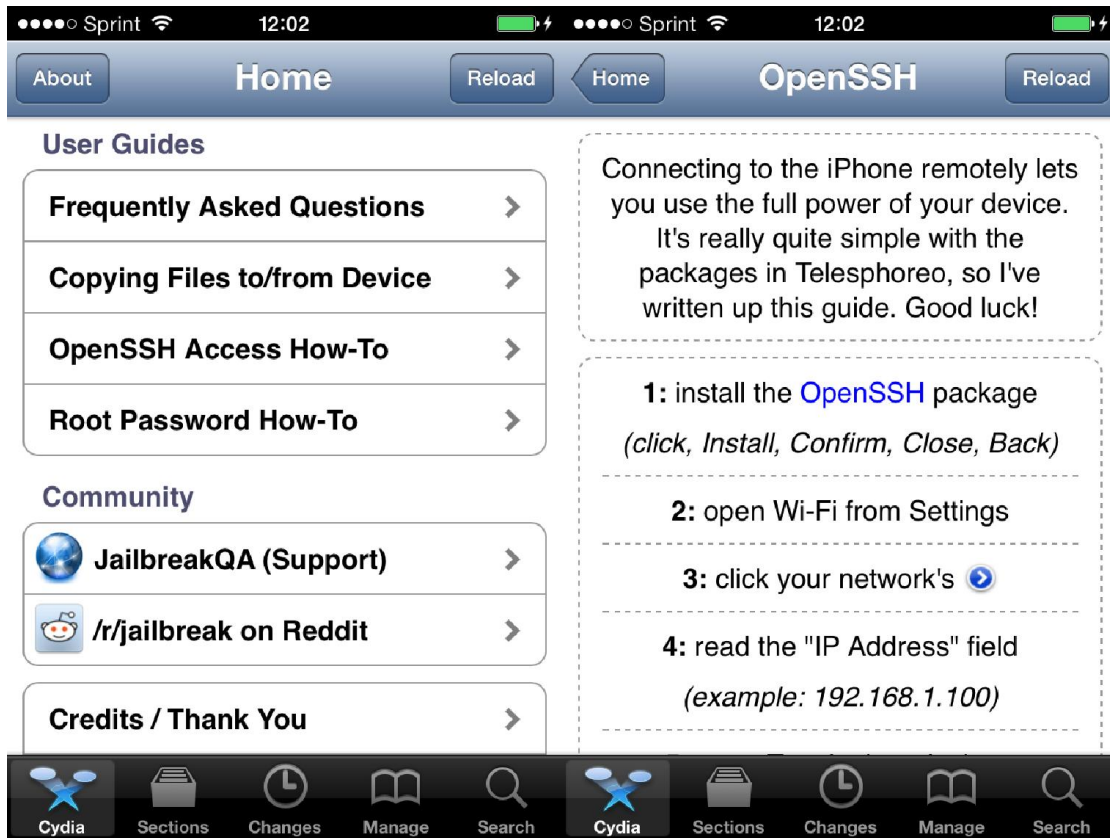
●●●●○ Sprint 12:02

About Home Reload

User Guides

Frequently Asked Questions

Copying Files to/from Device

OpenSSH Access How-To

Root Password How-To

Community

JailbreakQA (Support)

/r/jailbreak on Reddit

Credits / Thank You

Cydia Sections Changes Manage Search

●●●●○ Sprint 12:02

Home OpenSSH Reload

Connecting to the iPhone remotely lets you use the full power of your device. It's really quite simple with the packages in Telesphoreo, so I've written up this guide. Good luck!

1: install the OpenSSH package

(click, Install, Confirm, Close, Back)

2: open Wi-Fi from Settings

3: click your network's

4: read the "IP Address" field

(example: 192.168.1.100)

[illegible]

Cydia Sections Changes Manage Search